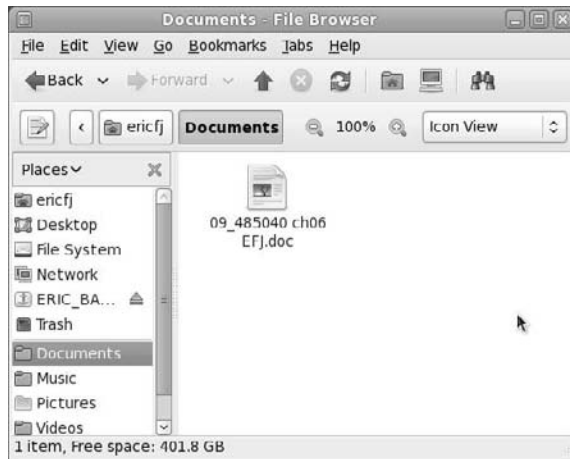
Documents - File Browser

File Edit View Go Bookmarks Tabs Help

Back Forward

ericfj Documents 100% Icon View

Places

ericfj
Desktop
File System
Network
ERIC_BA...
Trash
Documents
Music
Pictures
Videos

09_485040 ch06 EFJ.doc

1 item, Free space: 401.8 GB